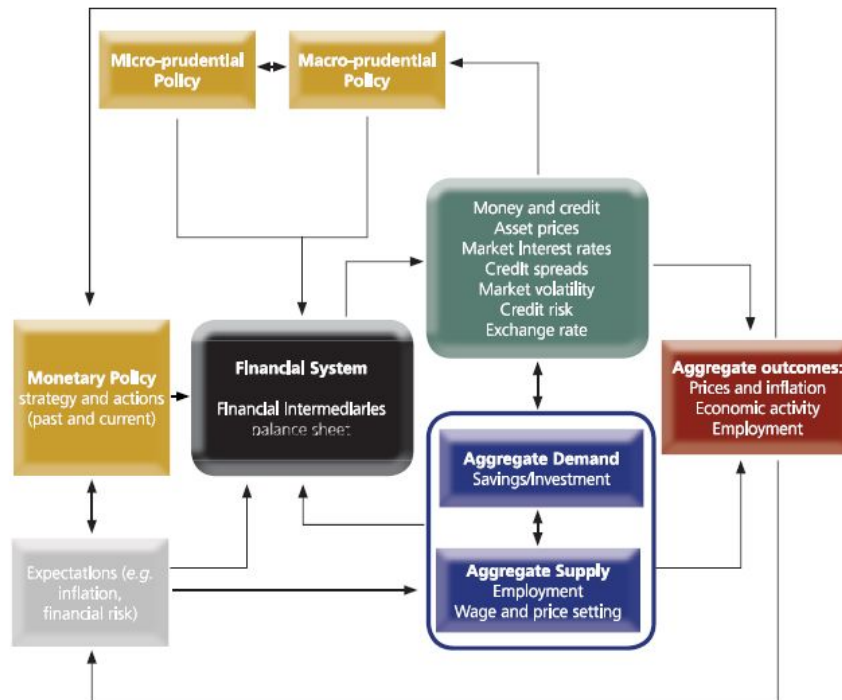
Micro-prudential Policy

Macro-prudential Policy

Money and credit
Asset prices
Market interest rates
Credit spreads
Market volatility
Credit risk
Exchange rate

Monetary Policy
strategy and actions
(past and current)

Financial System

Financial intermediaries
balance sheet

Aggregate outcomes:
Prices and inflation
Economic activity
Employment

Aggregate Demand
Savings/Investment

Expectations (e.g. inflation, financial risk)

Aggregate Supply
Employment
Wage and price setting